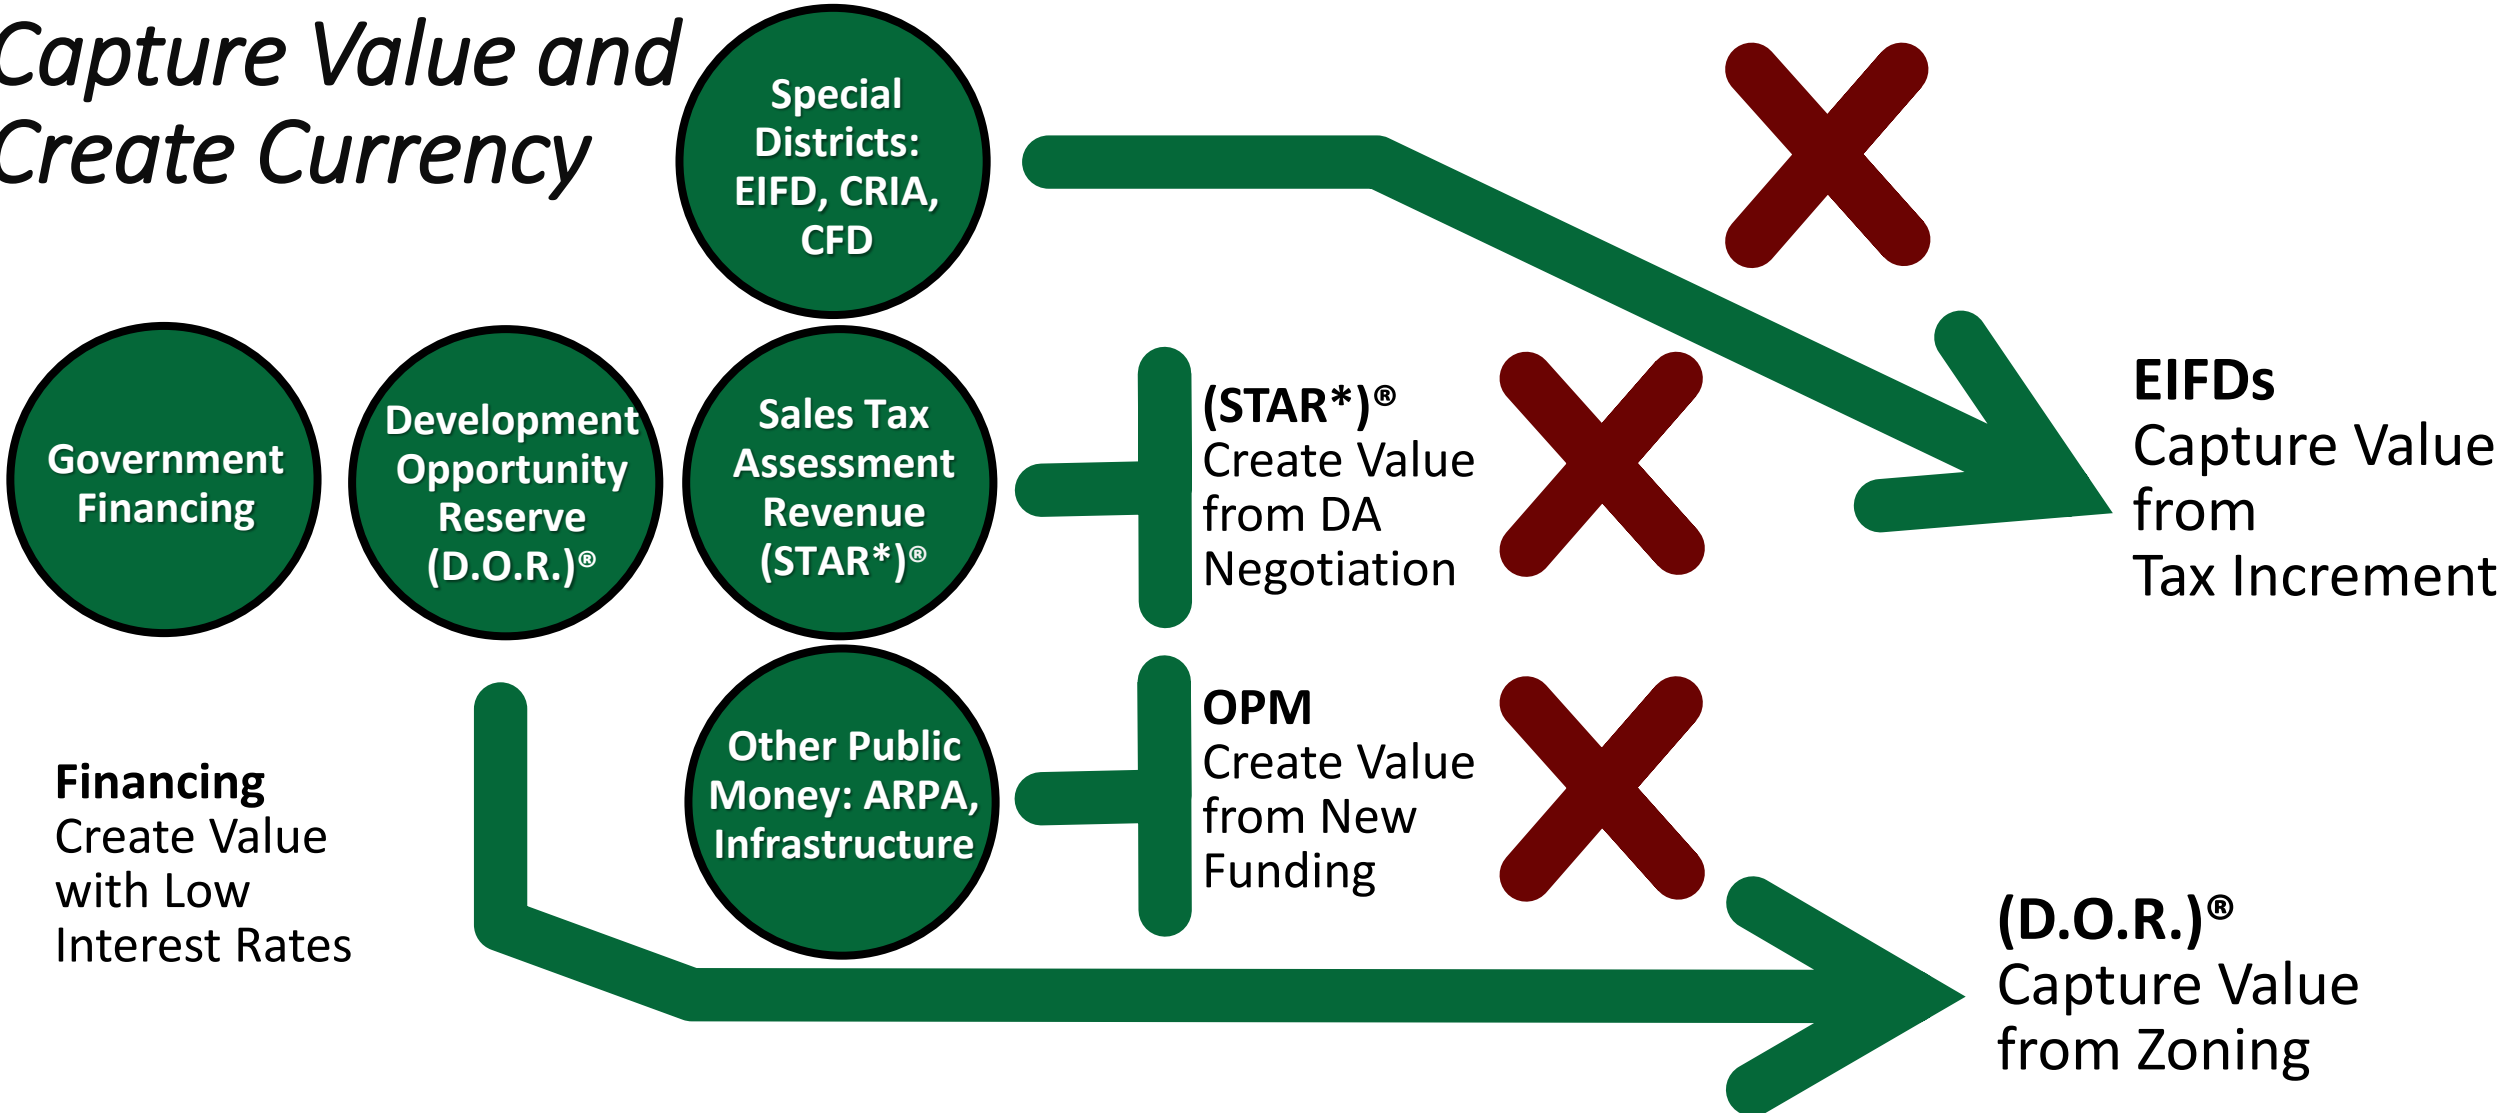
Capture Value and Create Currency

Special Districts: EIFD, CRIA, CFD

Government Financing

Development Opportunity Reserve (D.O.R.)®

Sales Tax Assessment Revenue (STAR*)®

Other Public Money: ARPA, Infrastructure

(STAR*)®
Create Value from DA Negotiation

OPM
Create Value from New Funding

EIFDs
Capture Value from Tax Increment

Financing
Create Value with Low Interest Rates

(D.O.R.)®
Capture Value from Zoning